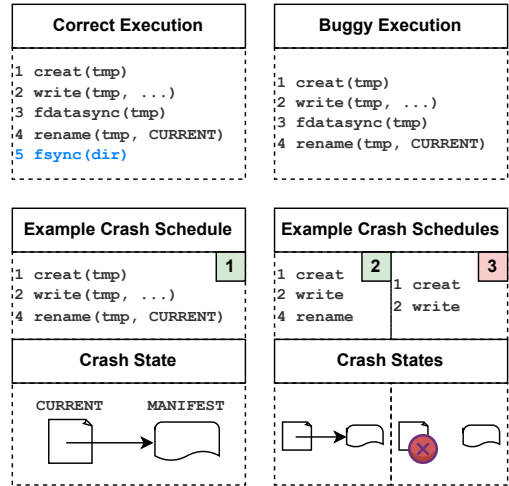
Correct Execution

1 creat(tmp)
2 write(tmp, ...)
3 fdatasync(tmp)
4 rename(tmp, CURRENT)
5 fsync(dir)

Buggy Execution

1 creat(tmp)
2 write(tmp, ...)
3 fdatasync(tmp)
4 rename(tmp, CURRENT)

Example Crash Schedule

1

1 creat(tmp)
2 write(tmp, ...)
4 rename(tmp, CURRENT)

Crash State

CURRENT MANIFEST

Example Crash Schedules

2

1 creat
2 write
4 rename

3

1 creat
2 write

Crash States